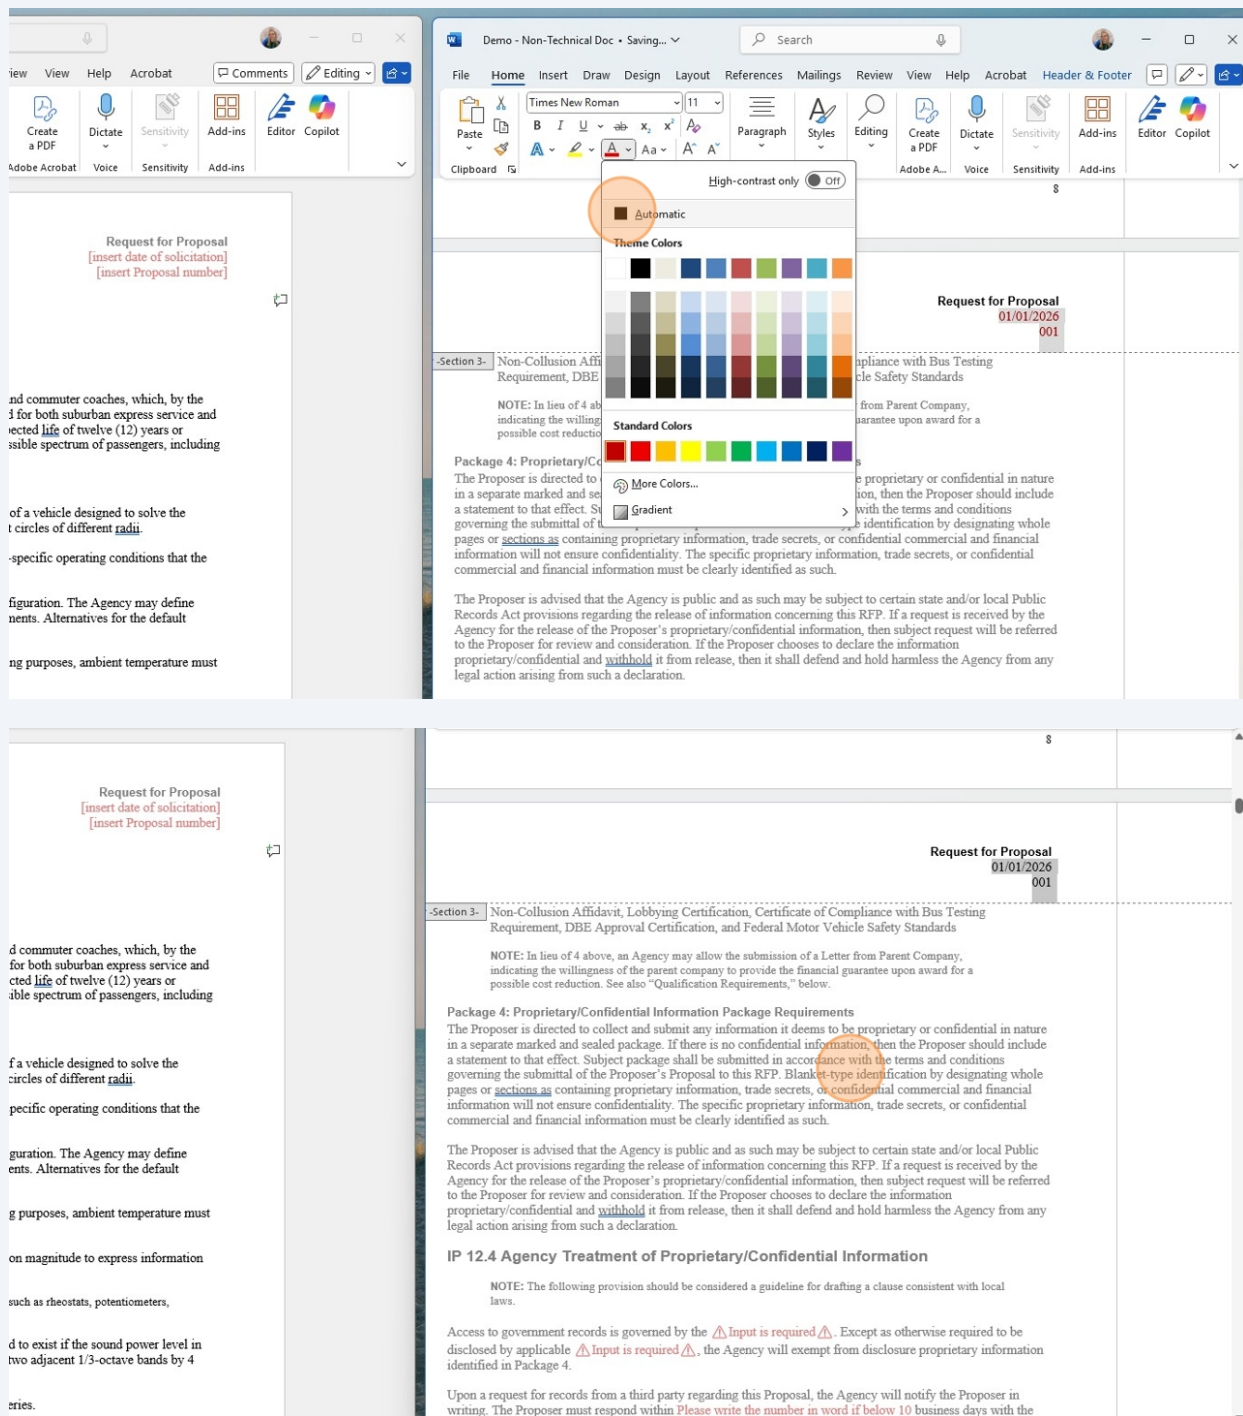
iew View Help Acrobat
Comments Editing
Create a PDF Dictate Sensitivity Add-ins Editor Copilot
Adobe Acrobat Voice Sensitivity Add-ins

Request for Proposal
[insert date of solicitation]
[insert Proposal number]

nd commuter coaches, which, by the d for both suburban express service and ected life of twelve (12) years or ssible spectrum of passengers, including

of a vehicle designed to solve the t circles of different radii.

-specific operating conditions that the

figuration. The Agency may define nents. Alternatives for the default

ng purposes, ambient temperature must

Demo - Non-Technical Doc • Saving...
Search
File Home Insert Draw Design Layout References Mailings Review View Help Acrobat Header & Footer
Times New Roman 11
Paste
Clipboard
Paragraph Styles Editing Create a PDF Dictate Sensitivity Add-ins Editor Copilot
Adobe A... Voice Sensitivity Add-ins
High-contrast only Off
Automatic
Theme Colors
Standard Colors
More Colors...
Gradient

8

Request for Proposal
01/01/2026
001

-Section 3- Non-Collusion Affi... ...mpliance with Bus Testing Requirement, DBE ... ...cle Safety Standards

NOTE: In lieu of 4 ab... ...from Parent Company, indicating the willing... ...uarantee upon award for a possible cost reductio...

Package 4: Proprietary/C...
The Proposer is directed to ... ...e proprietary or confidential in nature in a separate marked and se... ...ion, then the Proposer should include a statement to that effect. Su... ...with the terms and conditions governing the submittal of t... ...e identification by designating whole pages or sections as containing proprietary information, trade secrets, or confidential commercial and financial information will not ensure confidentiality. The specific proprietary information, trade secrets, or confidential commercial and financial information must be clearly identified as such.

The Proposer is advised that the Agency is public and as such may be subject to certain state and/or local Public Records Act provisions regarding the release of information concerning this RFP. If a request is received by the Agency for the release of the Proposer's proprietary/confidential information, then subject request will be referred to the Proposer for review and consideration. If the Proposer chooses to declare the information proprietary/confidential and withhold it from release, then it shall defend and hold harmless the Agency from any legal action arising from such a declaration.

Request for Proposal
[insert date of solicitation]
[insert Proposal number]

d commuter coaches, which, by the for both suburban express service and cted life of twelve (12) years or ible spectrum of passengers, including

f a vehicle designed to solve the circles of different radii.

pecific operating conditions that the

guration. The Agency may define ents. Alternatives for the default

g purposes, ambient temperature must

on magnitude to express information

such as rheostats, potentiometers,

d to exist if the sound power level in two adjacent 1/3-octave bands by 4

eries.

8

Request for Proposal
01/01/2026
001

-Section 3- Non-Collusion Affidavit, Lobbying Certification, Certificate of Compliance with Bus Testing Requirement, DBE Approval Certification, and Federal Motor Vehicle Safety Standards

NOTE: In lieu of 4 above, an Agency may allow the submission of a Letter from Parent Company, indicating the willingness of the parent company to provide the financial guarantee upon award for a possible cost reduction. See also "Qualification Requirements," below.

Package 4: Proprietary/Confidential Information Package Requirements
The Proposer is directed to collect and submit any information it deems to be proprietary or confidential in nature in a separate marked and sealed package. If there is no confidential information, then the Proposer should include a statement to that effect. Subject package shall be submitted in accordance with the terms and conditions governing the submittal of the Proposer's Proposal to this RFP. Blanket-type identification by designating whole pages or sections as containing proprietary information, trade secrets, or confidential commercial and financial information will not ensure confidentiality. The specific proprietary information, trade secrets, or confidential commercial and financial information must be clearly identified as such.

The Proposer is advised that the Agency is public and as such may be subject to certain state and/or local Public Records Act provisions regarding the release of information concerning this RFP. If a request is received by the Agency for the release of the Proposer's proprietary/confidential information, then subject request will be referred to the Proposer for review and consideration. If the Proposer chooses to declare the information proprietary/confidential and withhold it from release, then it shall defend and hold harmless the Agency from any legal action arising from such a declaration.

IP 12.4 Agency Treatment of Proprietary/Confidential Information

NOTE: The following provision should be considered a guideline for drafting a clause consistent with local laws.

Access to government records is governed by the ⚠Input is required⚠. Except as otherwise required to be disclosed by applicable ⚠Input is required⚠, the Agency will exempt from disclosure proprietary information identified in Package 4.

Upon a request for records from a third party regarding this Proposal, the Agency will notify the Proposer in writing. The Proposer must respond within Please write the number in word if below 10 business days with the